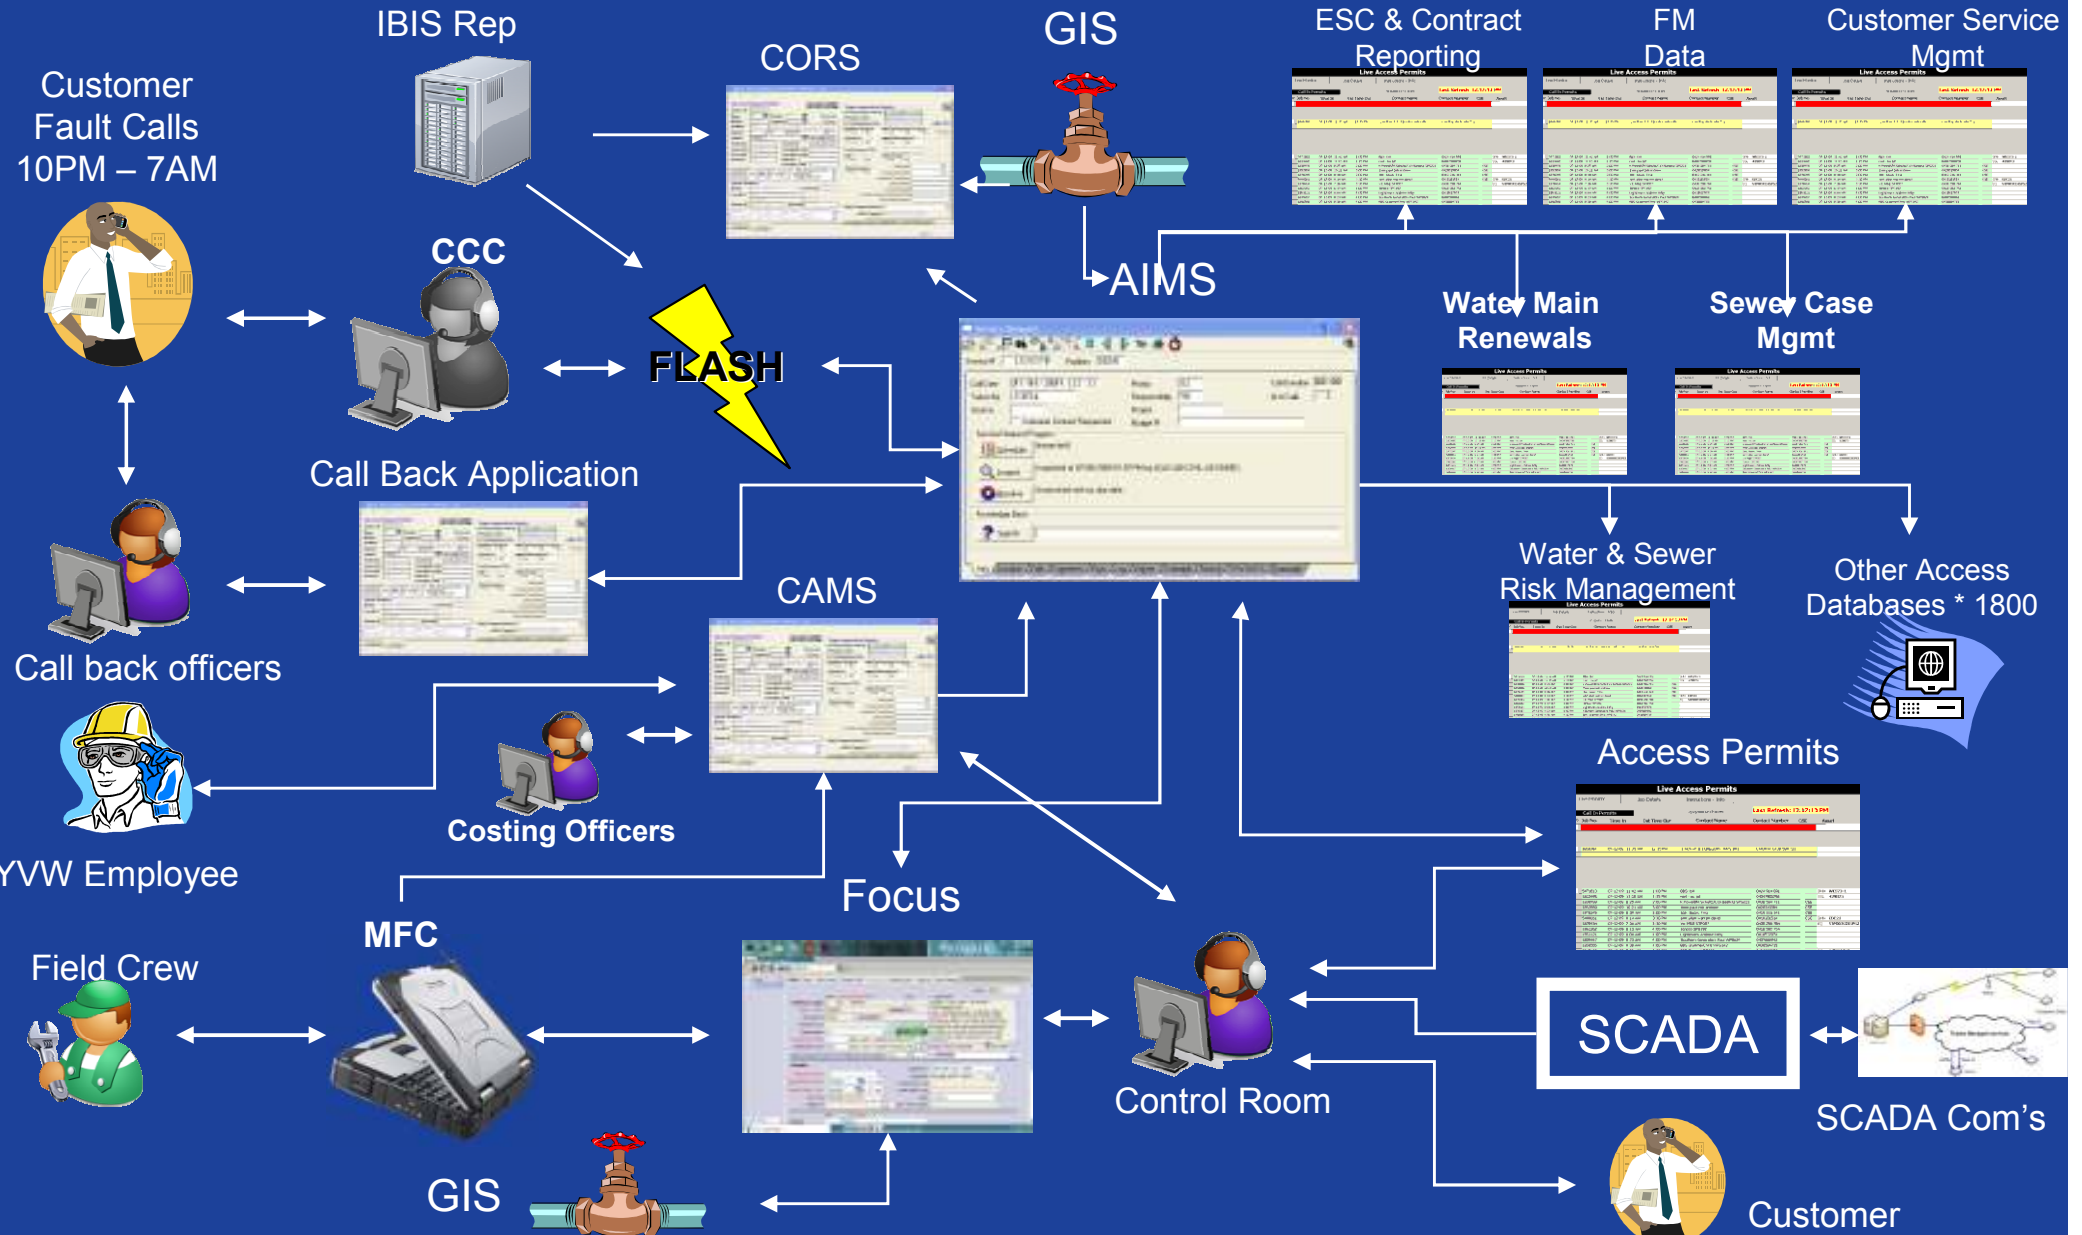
Customer Fault Calls 10PM – 7AM

IBIS Rep

CORS

GIS

ESC & Contract Reporting

FM Data

Customer Service Mgmt

CCC

FLASH

AIMS

Water Main Renewals

Sewer Case Mgmt

Call Back Application

Call back officers

CAMS

Water & Sewer Risk Management

Other Access Databases * 1800

Access Permits

Costing Officers

YVW Employee

Focus

MFC

Field Crew

Control Room

SCADA

SCADA Com's

GIS

Customer